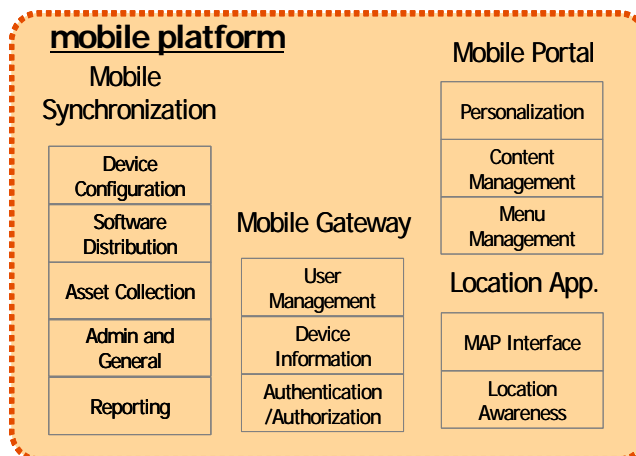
mobile platform

Mobile Synchronization

Device Configuration

Software Distribution

Asset Collection

Admin and General

Reporting

Mobile Gateway

User Management

Device Information

Authentication /Authorization

Mobile Portal

Personalization

Content Management

Menu Management

Location App.

MAP Interface

Location Awareness